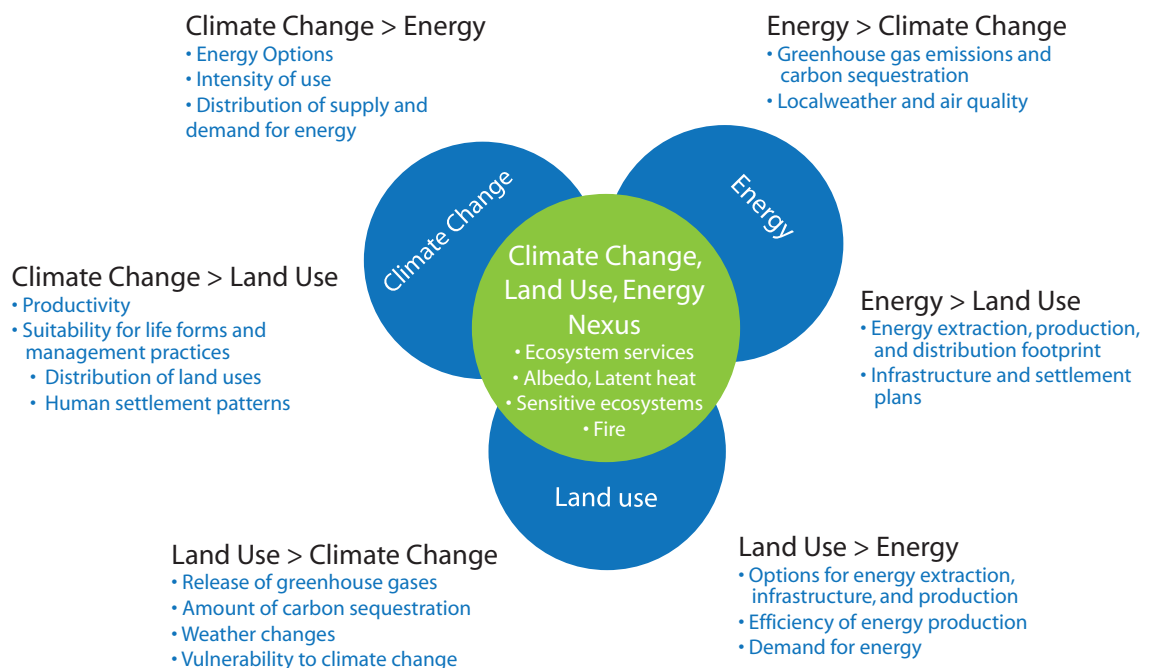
Climate Change > Energy
• Energy Options
• Intensity of use
• Distribution of supply and demand for energy

Energy > Climate Change
• Greenhouse gas emissions and carbon sequestration
• Localweather and air quality

Climate Change

Energy

Climate Change, Land Use, Energy Nexus
• Ecosystem services
• Albedo, Latent heat
• Sensitive ecosystems
• Fire

Climate Change > Land Use
• Productivity
• Suitability for life forms and management practices
• Distribution of land uses
• Human settlement patterns

Energy > Land Use
• Energy extraction, production, and distribution footprint
• Infrastructure and settlement plans

Land use

Land Use > Climate Change
• Release of greenhouse gases
• Amount of carbon sequestration
• Weather changes
• Vulnerability to climate change

Land Use > Energy
• Options for energy extraction, infrastructure, and production
• Efficiency of energy production
• Demand for energy